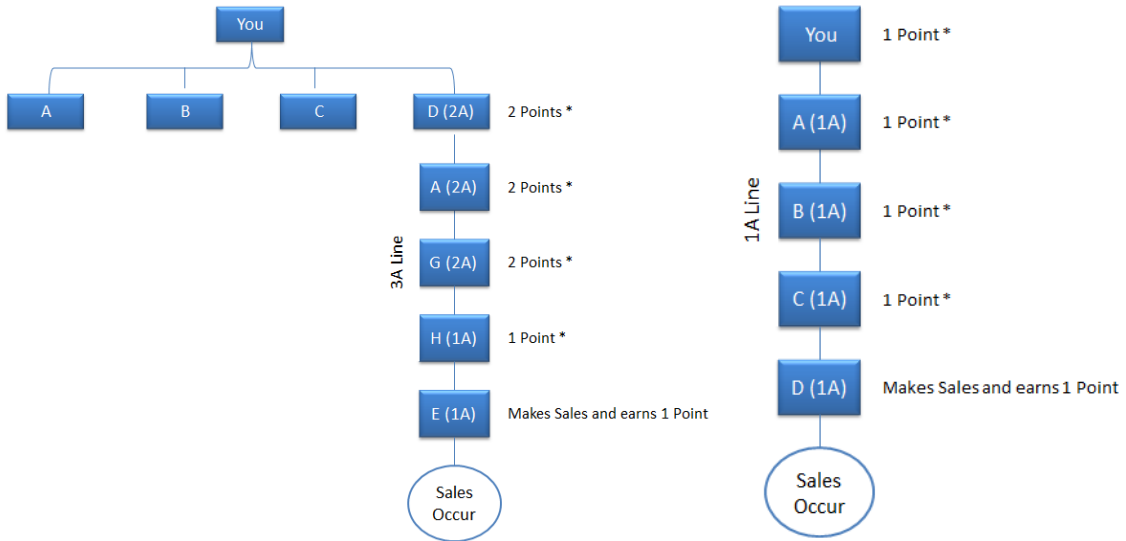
You

A

B

C

D (2A) 2 Points *

A (2A) 2 Points *

3A Line

G (2A) 2 Points *

H (1A) 1 Point *

E (1A) Makes Sales and earns 1 Point

Sales Occur

You 1 Point *

A (1A) 1 Point *

1A Line

B (1A) 1 Point *

C (1A) 1 Point *

D (1A) Makes Sales and earns 1 Point

Sales Occur